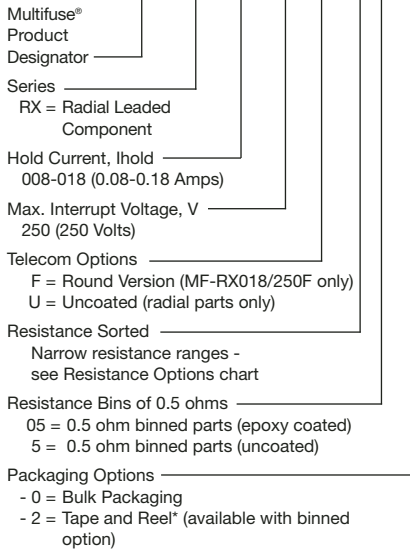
Multifuse®
Product
Designator

Series
RX = Radial Leaded Component

Hold Current, Ihold
008-018 (0.08-0.18 Amps)

Max. Interrupt Voltage, V
250 (250 Volts)

Telecom Options
F = Round Version (MF-RX018/250F only)
U = Uncoated (radial parts only)

Resistance Sorted
Narrow resistance ranges - see Resistance Options chart

Resistance Bins of 0.5 ohms
05 = 0.5 ohm binned parts (epoxy coated)
5 = 0.5 ohm binned parts (uncoated)

Packaging Options
- 0 = Bulk Packaging
- 2 = Tape and Reel* (available with binned option)